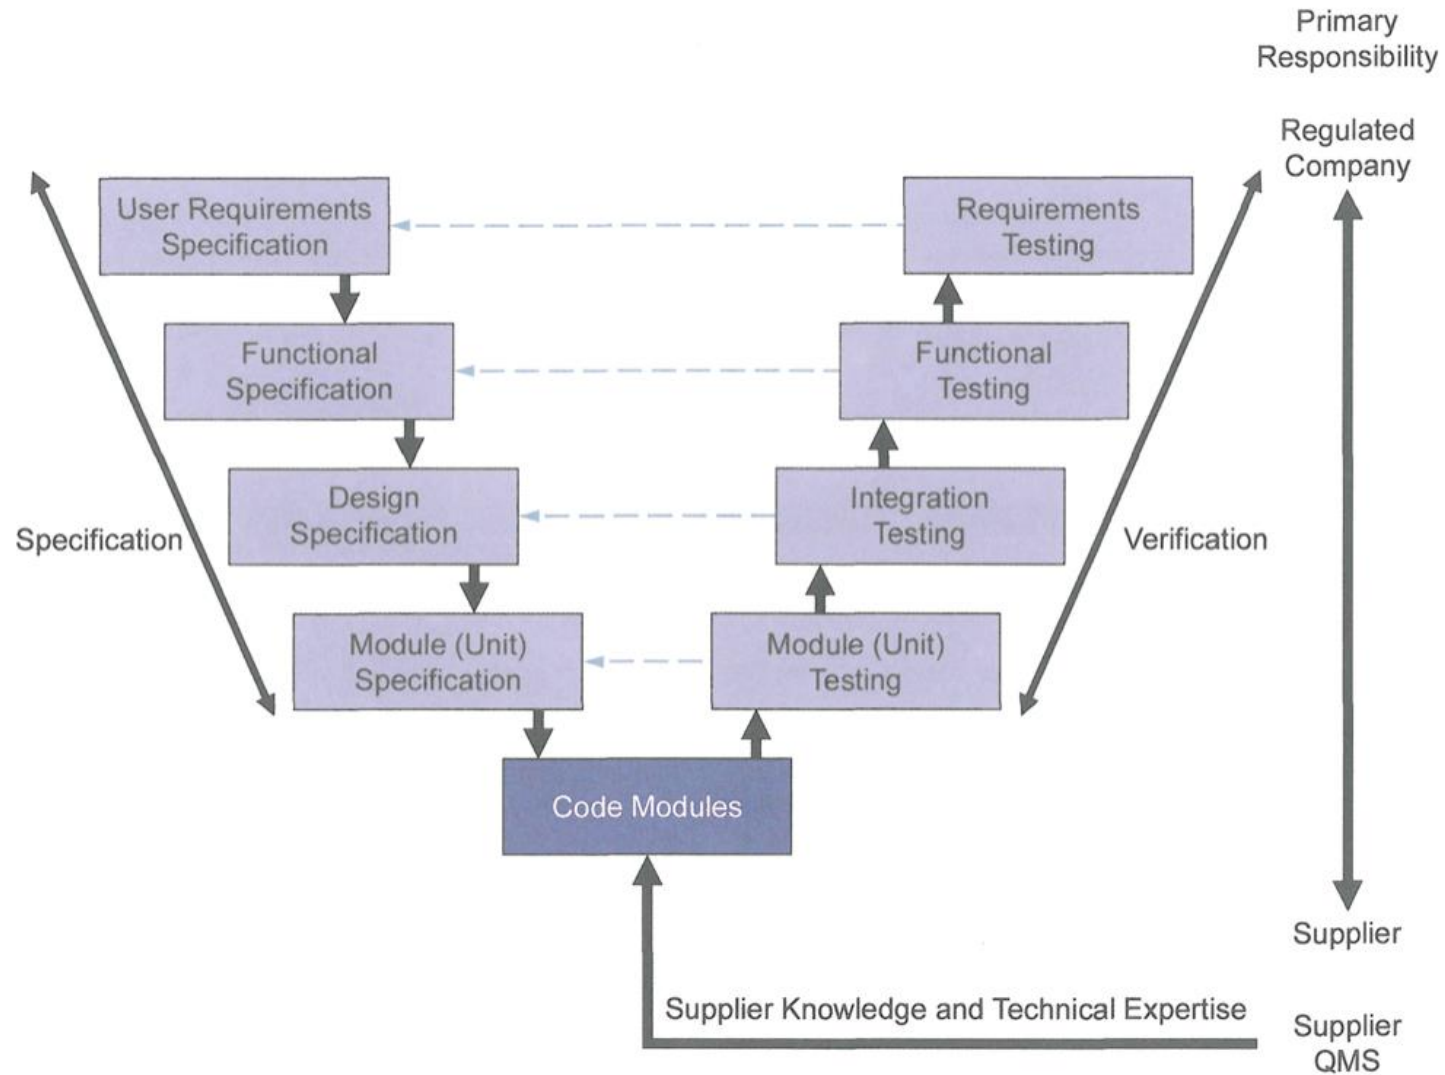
Primary Responsibility

Regulated Company

User Requirements Specification

Requirements Testing

Functional Specification

Functional Testing

Design Specification

Integration Testing

Specification

Verification

Module (Unit) Specification

Module (Unit) Testing

Code Modules

Supplier

Supplier Knowledge and Technical Expertise

Supplier QMS